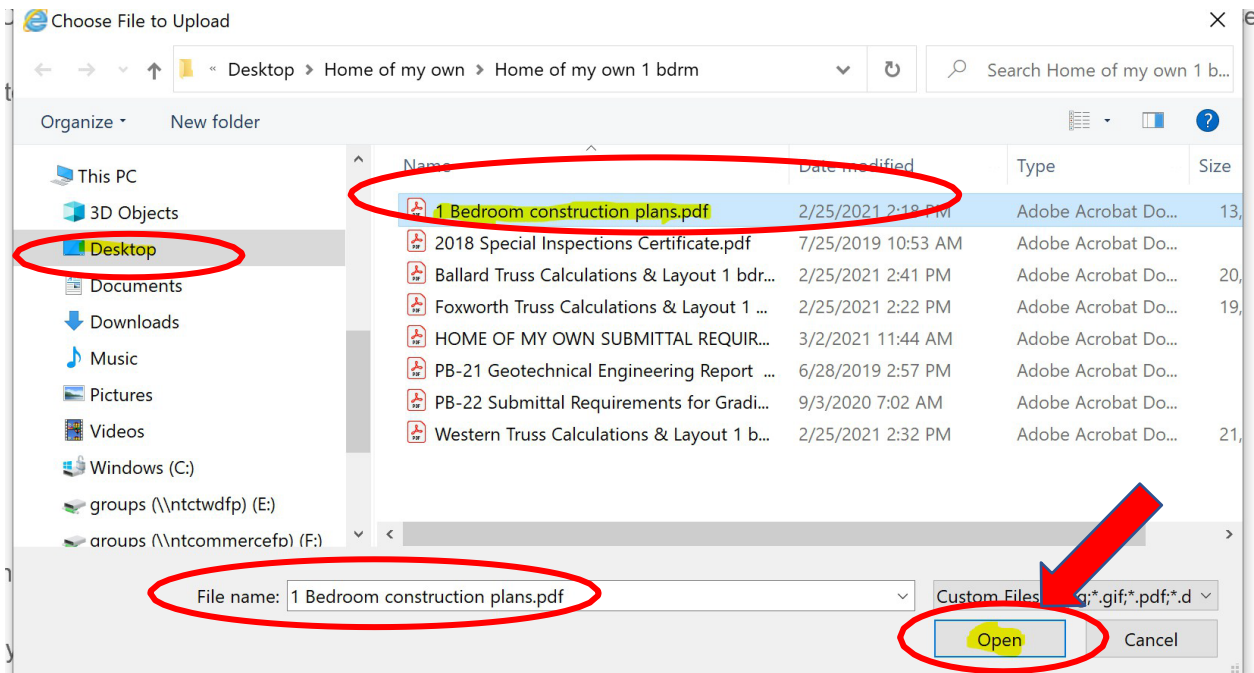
Choose File to Upload

« Desktop › Home of my own › Home of my own 1 bdrm

Search Home of my own 1 b...

Organize ▾ New folder

This PC
3D Objects
Desktop
Documents
Downloads
Music
Pictures
Videos
Windows (C:)
groups (\\ntctwdfp) (E:)
groups (\\ntcommercefp) (F:)

| Name | Date modified | Type | Size |
|---|---|---|---|
| 1 Bedroom construction plans.pdf | 2/25/2021 2:18 PM | Adobe Acrobat Do... | 13, |
| 2018 Special Inspections Certificate.pdf | 7/25/2019 10:53 AM | Adobe Acrobat Do... | |
| Ballard Truss Calculations & Layout 1 bdr... | 2/25/2021 2:41 PM | Adobe Acrobat Do... | 20, |
| Foxworth Truss Calculations & Layout 1 ... | 2/25/2021 2:22 PM | Adobe Acrobat Do... | 19, |
| HOME OF MY OWN SUBMITTAL REQUIR... | 3/2/2021 11:44 AM | Adobe Acrobat Do... | |
| PB-21 Geotechnical Engineering Report ... | 6/28/2019 2:57 PM | Adobe Acrobat Do... | |
| PB-22 Submittal Requirements for Gradi... | 9/3/2020 7:02 AM | Adobe Acrobat Do... | |
| Western Truss Calculations & Layout 1 b... | 2/25/2021 2:32 PM | Adobe Acrobat Do... | 21, |

File name: 1 Bedroom construction plans.pdf

Custom Files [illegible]g;*.gif;*.pdf;*.d

Open Cancel